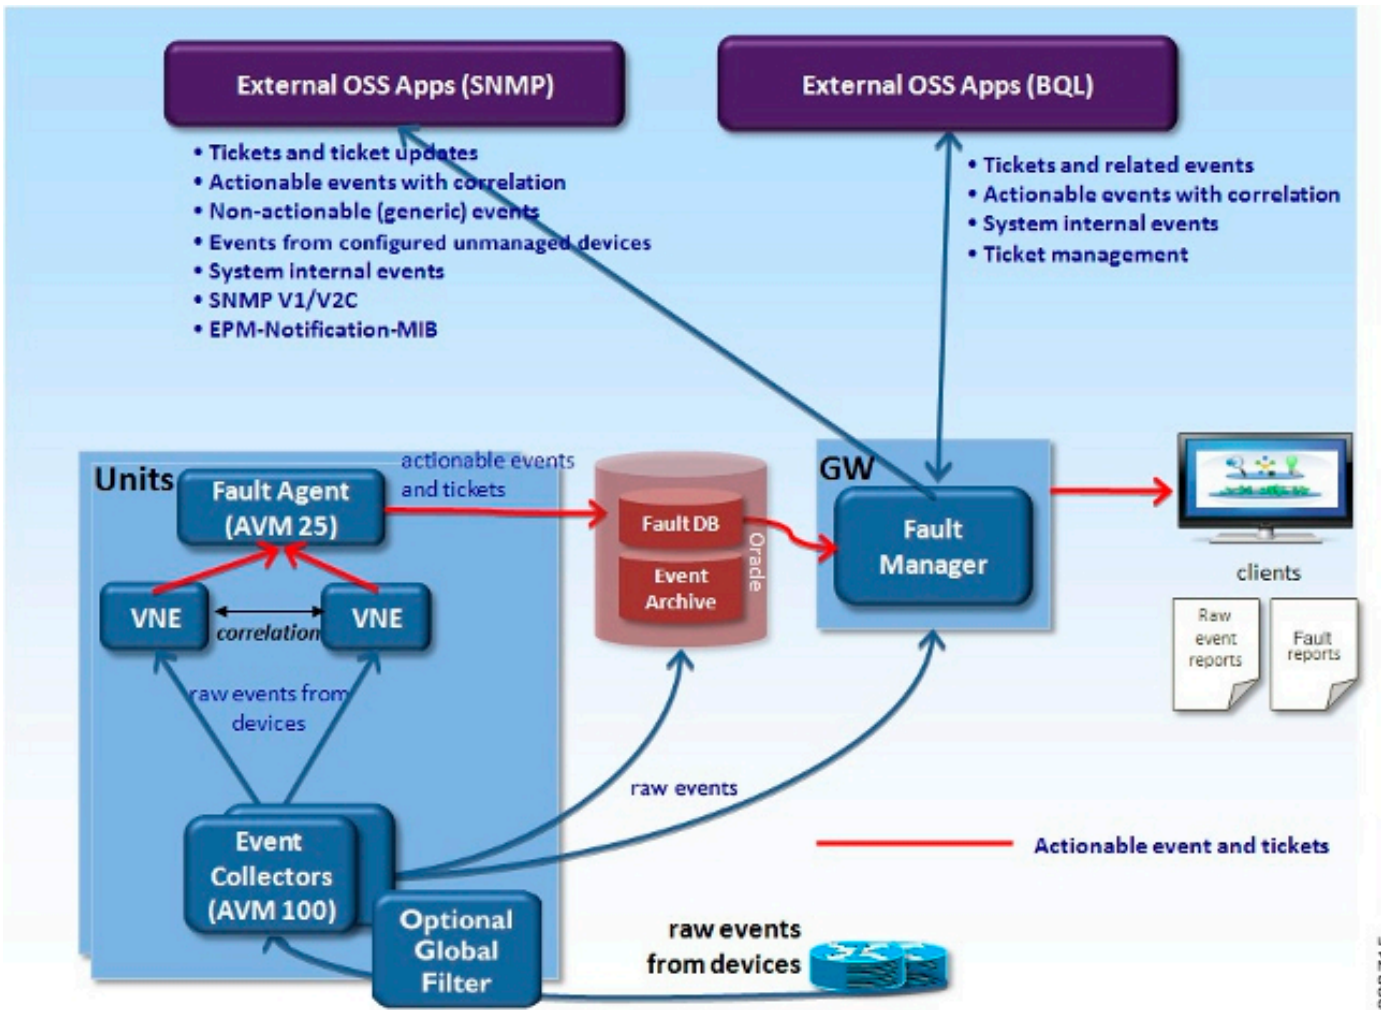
External OSS Apps (SNMP)

External OSS Apps (BQL)

• Tickets and ticket updates
• Actionable events with correlation
• Non-actionable (generic) events
• Events from configured unmanaged devices
• System internal events
• SNMP V1/V2C
• EPM-Notification-MIB

• Tickets and related events
• Actionable events with correlation
• System internal events
• Ticket management

Units

Fault Agent (AVM 25)

actionable events and tickets

Fault DB

Event Archive

Oracle

GW

Fault Manager

clients

Raw event reports

Fault reports

VNE

correlation

VNE

raw events from devices

raw events

Event Collectors (AVM 100)

Optional Global Filter

Actionable event and tickets

raw events from devices

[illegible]